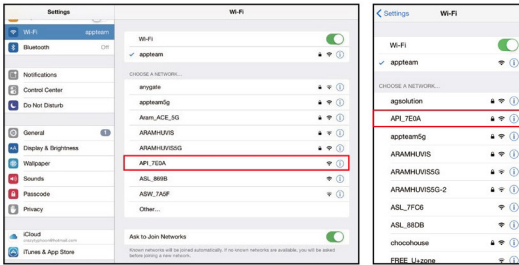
Settings

Wi-Fi appteam

Bluetooth Off

Notifications

Control Center

Do Not Disturb

General 1

Display & Brightness

Wallpaper

Sounds

Passcode

Privacy

iCloud

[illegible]

iTunes & App Store

Wi-Fi

Wi-Fi

✓ appteam

CHOOSE A NETWORK...

anygate

appteam5g

Aram_ACE_5G

ARAMHUVIS

ARAMHUVIS5G

API_7E0A

ASL_869B

ASW_7A6F

Other...

Ask to Join Networks

Known networks will be joined automatically. If no known networks are available, you will be asked before joining a new network.

< Settings Wi-Fi

Wi-Fi

✓ appteam

CHOOSE A NETWORK...

agsolution

API_7E0A

appteam5g

ARAMHUVIS

ARAMHUVIS5G

ARAMHUVIS5G-2

ASL_7FC6

ASL_88DB

chocohouse

FREE_U+zone